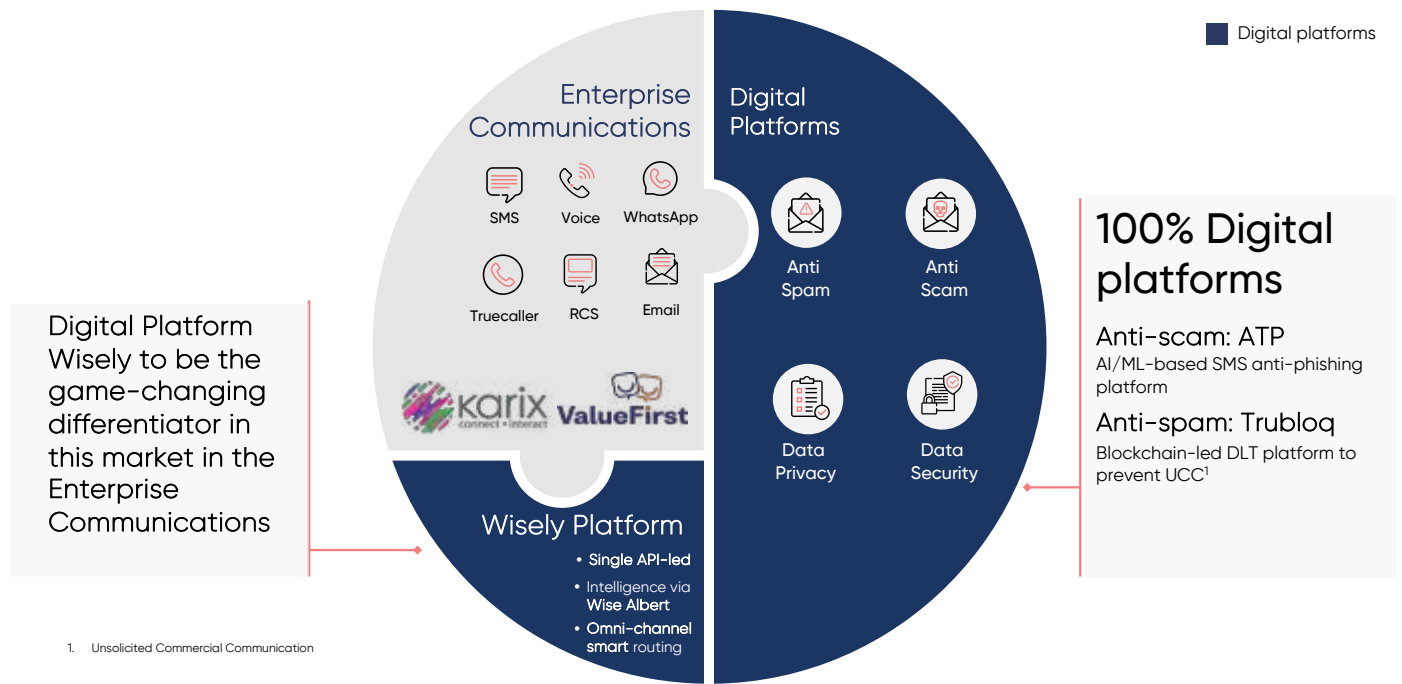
Digital platforms

Digital Platform Wisely to be the game-changing differentiator in this market in the Enterprise Communications

Enterprise Communications

SMS
Voice
WhatsApp
Truecaller
RCS
Email

karix
connect • interact
ValueFirst

Digital Platforms

Anti Spam
Anti Scam
Data Privacy
Data Security

Wisely Platform
• Single API-led
• Intelligence via Wise Albert
• Omni-channel smart routing

100% Digital platforms

Anti-scam: ATP
AI/ML-based SMS anti-phishing platform

Anti-spam: Trubloq
Blockchain-led DLT platform to prevent UCC$^1$

1. Unsolicited Commercial Communication